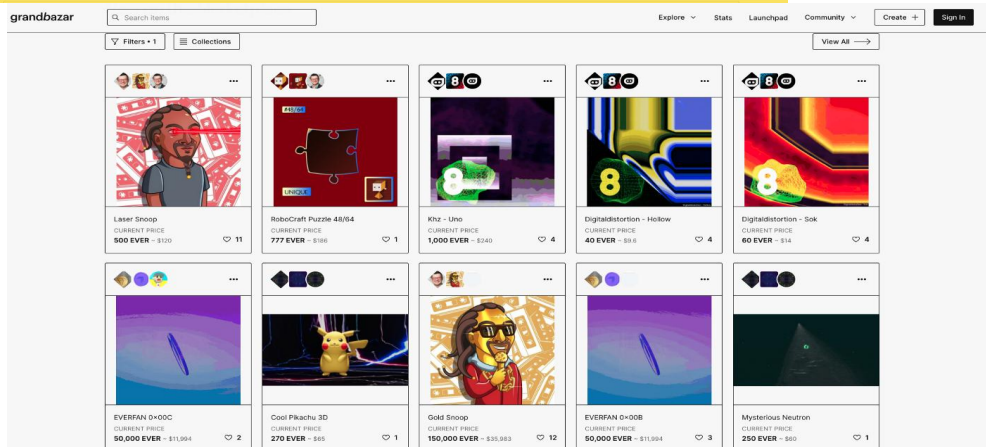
grandbazar
Search items
Explore
Stats
Launchpad
Community
Create +
Sign In

Filters • 1
Collections
View All

Laser Snoop
CURRENT PRICE
500 EVER ~ $120
11

#48/64
UNIQUE
RoboCraft Puzzle 48/64
CURRENT PRICE
777 EVER ~ $186
1

Khz - Uno
CURRENT PRICE
1,000 EVER ~ $240
4

Digitaldistortion - Hollow
CURRENT PRICE
40 EVER ~ $9.6
4

Digitaldistortion - Sok
CURRENT PRICE
60 EVER ~ $14
4

EVERFAN 0×00C
CURRENT PRICE
50,000 EVER ~ $11,994
2

Cool Pikachu 3D
CURRENT PRICE
270 EVER ~ $65
1

Gold Snoop
CURRENT PRICE
150,000 EVER ~ $35,983
12

EVERFAN 0×00B
CURRENT PRICE
50,000 EVER ~ $11,994
3

Mysterious Neutron
CURRENT PRICE
250 EVER ~ $60
1